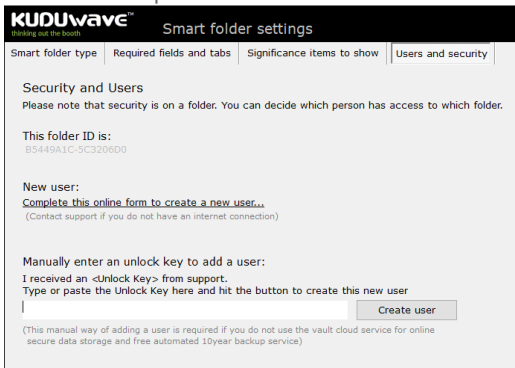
KUDUwave™
thinking out the booth
Smart folder settings

Smart folder type | Required fields and tabs | Significance items to show | Users and security

Security and Users
Please note that security is on a folder. You can decide which person has access to which folder.

This folder ID is:
B5449A1C-5C3206D0

New user:
Complete this online form to create a new user...
(Contact support if you do not have an internet connection)

Manually enter an unlock key to add a user:
I received an <Unlock Key> from support.
Type or paste the Unlock Key here and hit the button to create this new user

Create user

(This manual way of adding a user is required if you do not use the vault cloud service for online secure data storage and free automated 10year backup service)